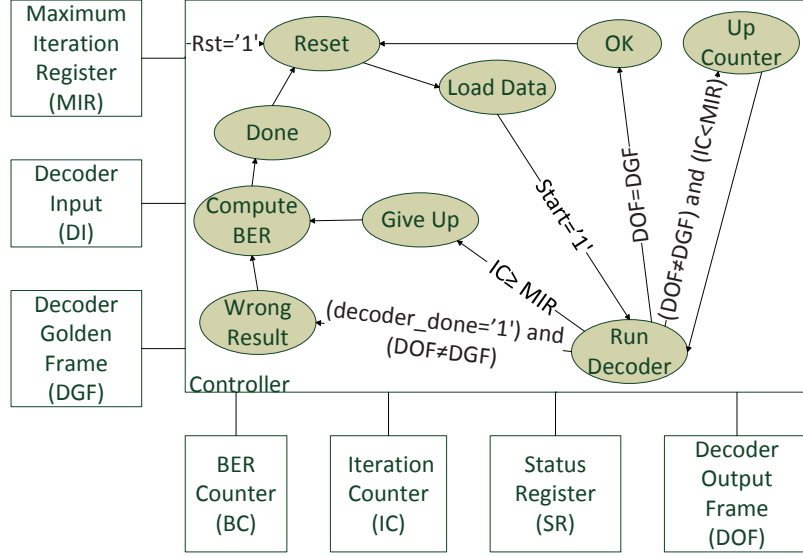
Maximum Iteration Register (MIR)

Decoder Input (DI)

Decoder Golden Frame (DGF)

Rst='1'

Reset

OK

Up Counter

Load Data

Done

Compute BER

Give Up

Start='1'

DOF=DGF

(DOF≠DGF) and (IC<MIR)

IC≥ MIR

Wrong Result

(decoder_done='1') and (DOF≠DGF)

Run Decoder

Controller

BER Counter (BC)

Iteration Counter (IC)

Status Register (SR)

Decoder Output Frame (DOF)